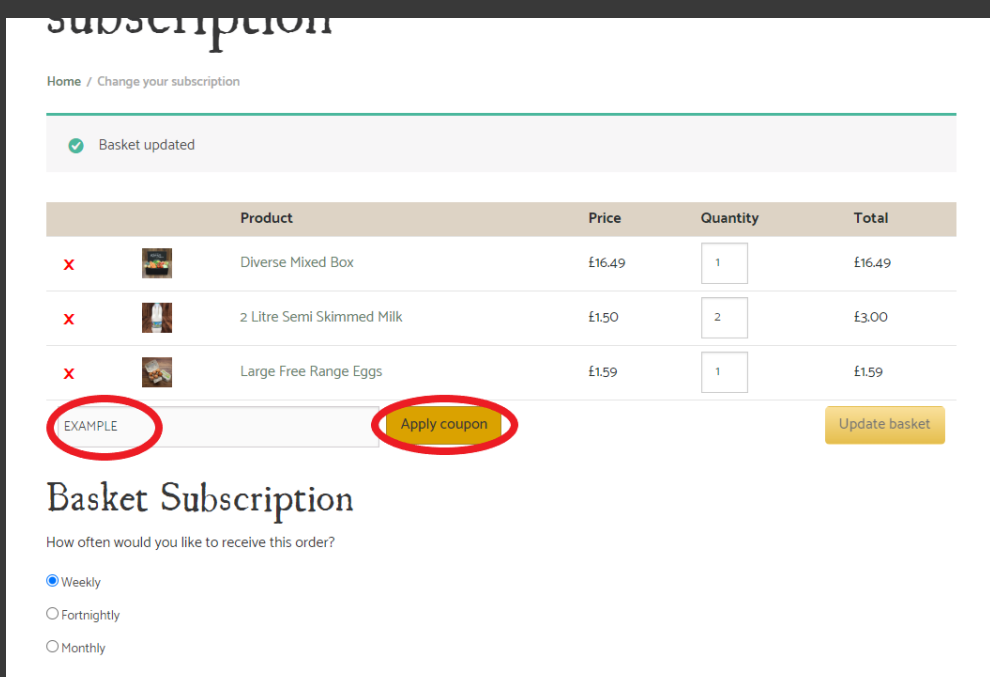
subscription

Home / Change your subscription

Basket updated

| | | Product | Price | Quantity | Total |
|---|---|---|---|---|---|
| x | | Diverse Mixed Box | £16.49 | 1 | £16.49 |
| x | | 2 Litre Semi Skimmed Milk | £1.50 | 2 | £3.00 |
| x | | Large Free Range Eggs | £1.59 | 1 | £1.59 |

EXAMPLE

Apply coupon

Update basket

Basket Subscription

How often would you like to receive this order?

Weekly

Fortnightly

Monthly